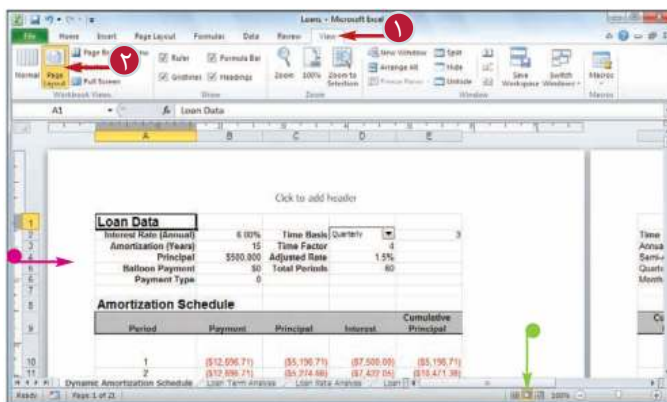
Loans - Microsoft Excel

File Home Insert Page Layout Formulas Data Review View

١

٢

Normal Page Layout Page Break Preview Full Screen Workbook Views

Ruler Formula Bar Gridlines Headings Show

Zoom 100% Zoom to Selection Zoom

New Window Arrange All Freeze Panes Split Hide Unhide Window

Save Workspace Switch Windows Macros Macros

A1 Loan Data

A B C D E

Click to add header

| | A | B | C | D | E |
|---|---|---|---|---|---|
| 1 | Loan Data | | | | |
| 2 | Interest Rate (Annual) | 6.00% | Time Basis | Quarterly | 3 |
| 3 | Amortization (Years) | 15 | Time Factor | 4 | |
| 4 | Principal | $500,000 | Adjusted Rate | 1.5% | |
| 5 | Balloon Payment | $0 | Total Periods | 60 | |
| 6 | Payment Type | 0 | | | |
| 7 | | | | | |
| 8 | Amortization Schedule | | | | |
| 9 | Period | Payment | Principal | Interest | Cumulative Principal |
| 10 | 1 | ($12,696.71) | ($5,196.71) | ($7,500.00) | ($5,196.71) |
| 11 | 2 | ($12,696.71) | ($5,274.66) | ($7,422.05) | ($10,471.38) |

Time Annua Semi-a Quarte Month

Cu

Dynamic Amortization Schedule Loan Term Analysis Loan Rate Analysis Loan

Ready Page: 1 of 21 100%